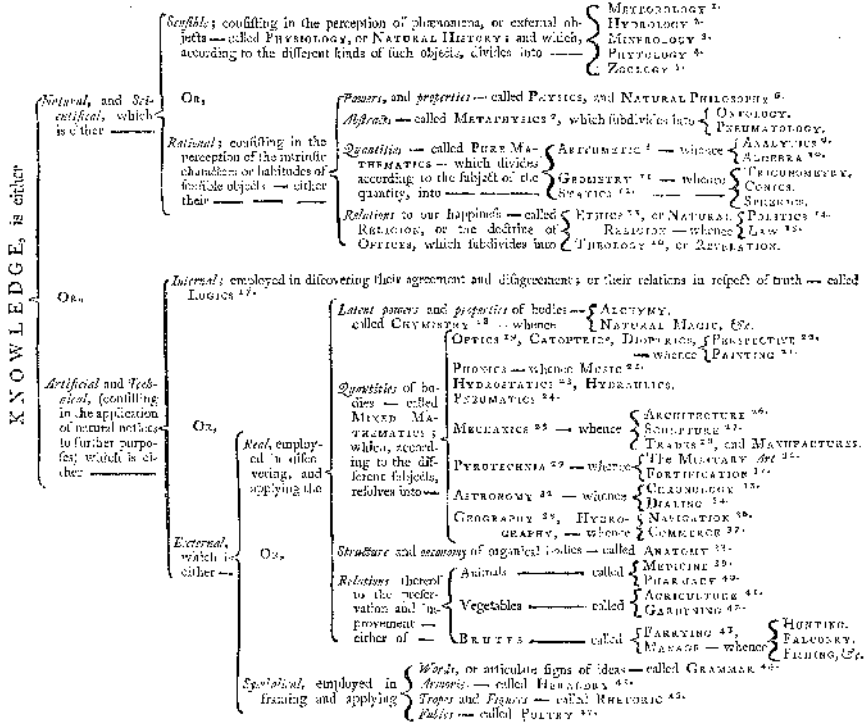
KNOWLEDGE, is either

Natural, and Scientifical, which is either

Senfible; confifting in the perception of phænomena, or external objects — called PHYSIOLOGY, or NATURAL HISTORY; and which, according to the different kinds of fuch objects, divides into — METEOROLOGY 1. HYDROLOGY 2. MINEROLOGY 3. PHYTOLOGY 4. ZOOLOGY 5.

Or,

Rational; confifting in the perception of the intrinfic characters or habitudes of fenfible objects — either their

Powers, and properties — called PHYSICS, and NATURAL PHILOSOPHY 6.

Abftracts — called METAPHYSICS 7, which fubdivides into ONTOLOGY. PNEUMATOLOGY.

Quantities — called PURE MATHEMATICS — which divides according to the fubject of the quantity, into — ARITHMETIC 8 — whence ANALYTICS 9. ALGEBRA 10. GEOMETRY 11 — whence TRIGONOMETRY. CONICS. SPHERICS. STATICS 12.

Relations to our happinefs — called ETHICS 13, or NATURAL RELIGION — whence POLITICS 14. LAW 15. or the doctrine of OFFICES, which fubdivides into THEOLOGY 16, or REVELATION.

Or,

Artificial and Technical, (confifting in the application of natural notices to further purpofes) which is either

Internal; employed in difcovering their agreement and difagreements or their relations in refpect of truth — called LOGICS 17.

Or,

External, which is either —

Real, employed in difcovering, and applying the

Latent powers and properties of bodies — called CHYMISTRY 18 — whence ALCHYMY. NATURAL MAGIC, &c.

Quantities of bodies — called MIXED MATHEMATICS; which, according to the different fubjects, refolves into —
OPTICS 19, CATOPTRICS, DIOPTRICS, PERSPECTIVE 20. — whence PAINTING 21.
PHONICS — whence MUSIC 22.
HYDROSTATICS 23, HYDRAULICS.
PNEUMATICS 24.
MECHANICS 25 — whence ARCHITECTURE 26. SCULPTURE 27. TRADES 28, and MANUFACTURES.
PYROTECHNIA 29 — whence The MILITARY Art 30. FORTIFICATION 31.
ASTRONOMY 32 — whence CHRONOLOGY 33. DIALING 34.
GEOGRAPHY 35, HYDROGRAPHY, — whence NAVIGATION 36. COMMERCE 37.

Structure and œconomy of organical bodies — called ANATOMY 38.

Relations thereof to the prefervation and improvement — either of —
Animals — called MEDICINE 39. PHARMACY 40.
Vegetables — called AGRICULTURE 41. GARDENING 42.
BRUTES — called FARRIERY 43, MANAGE — whence HUNTING. FALCONRY. FISHING, &c.

Or,

Symbolical, employed in framing and applying
Words, or articulate figns of ideas — called GRAMMAR 44.
Armories — called HERALDRY 45.
Tropes and Figures — called RHETORIC 46.
Fables — called POETRY 47.